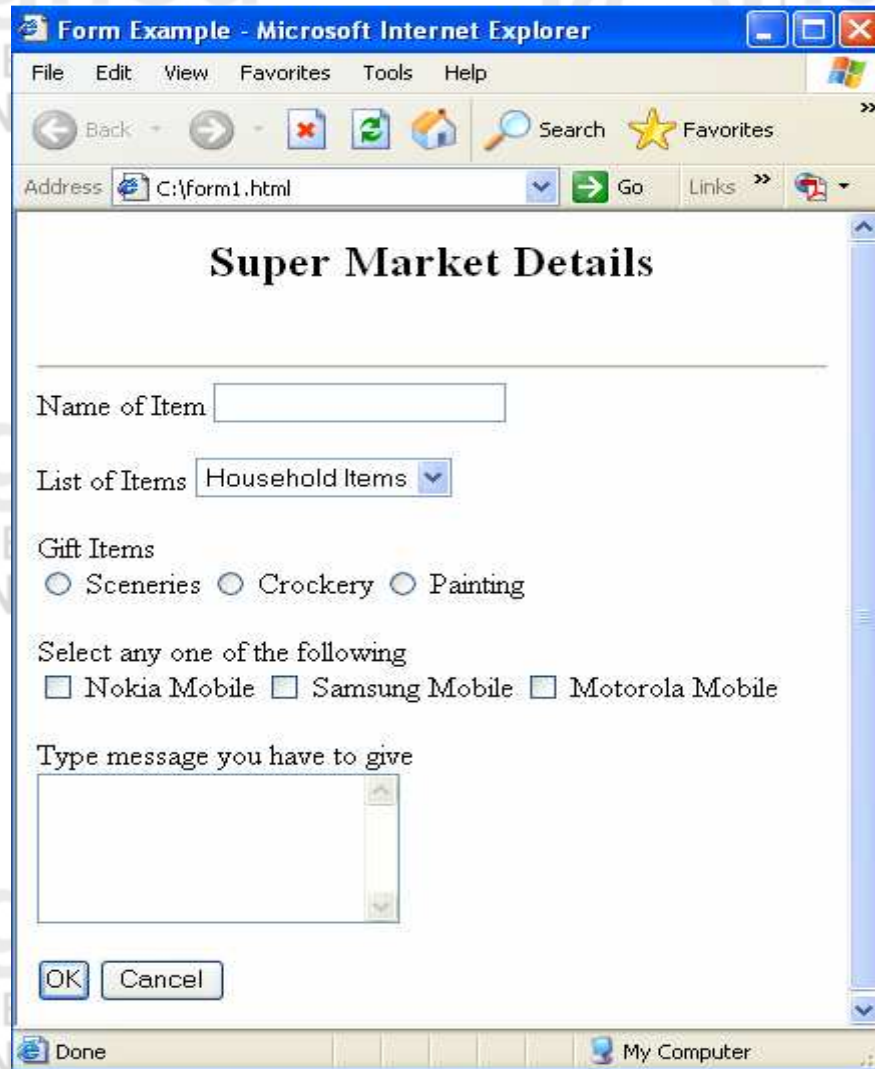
Form Example - Microsoft Internet Explorer

File Edit View Favorites Tools Help

Back Search Favorites

Address C:\form1.html Go Links

Super Market Details

Name of Item

List of Items Household Items

Gift Items
Sceneries Crockery Painting

Select any one of the following
Nokia Mobile Samsung Mobile Motorola Mobile

Type message you have to give

OK Cancel

Done My Computer